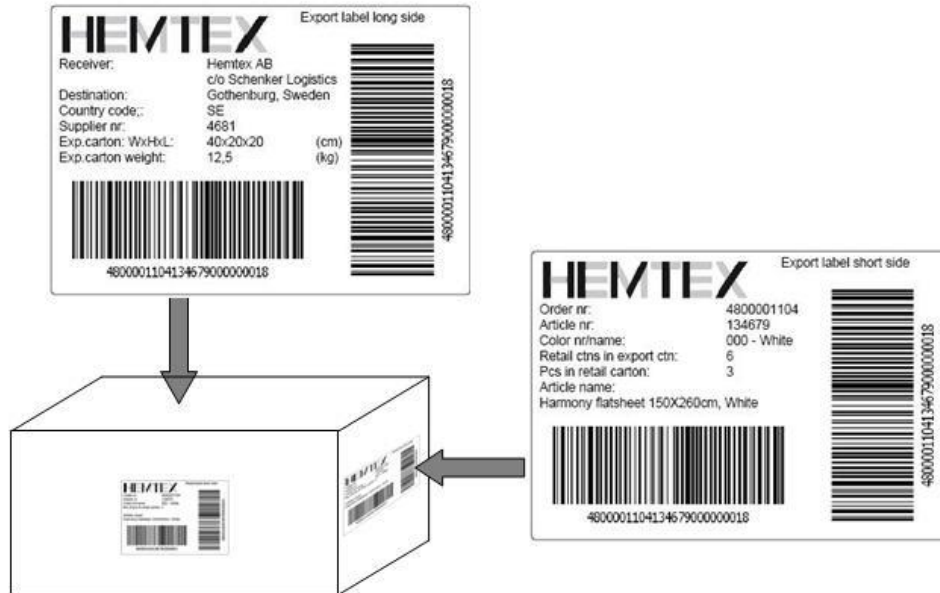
HEMTEX

Export label long side

| Receiver: | Hemtex AB c/o Schenker Logistics | |
|---|---|---|
| Destination: | Gothenburg, Sweden | |
| Country code;: | SE | |
| Supplier nr: | 4681 | |
| Exp.carton: WxHxL: | 40x20x20 | (cm) |
| Exp.carton weight: | 12,5 | (kg) |

48000011041346790000000018

48000011041346790000000018

HEMTEX

Export label short side

| Order nr: | 4800001104 |
|---|---|
| Article nr: | 134679 |
| Color nr/name: | 000 - White |
| Retail ctns in export ctn: | 6 |
| Pcs in retail carton: | 3 |

Article name:
Harmony flatsheet 150X260cm, White

48000011041346790000000018

48000011041346790000000018

HEMTEX

HEMTEX